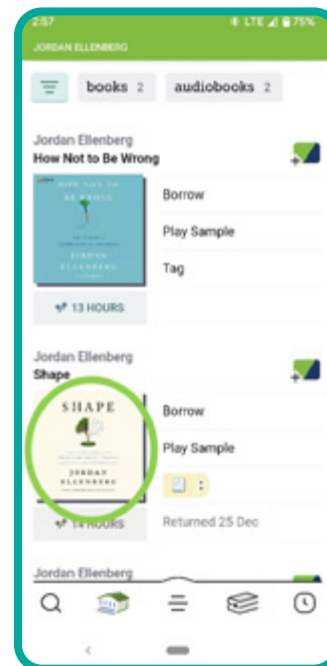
2:57 LTE 75%
JORDAN ELLENBERG

books 2 audiobooks 2

Jordan Ellenberg
How Not to Be Wrong

HOW NOT TO BE WRONG
JORDAN ELLENBERG

Borrow
Play Sample
Tag

13 HOURS

Jordan Ellenberg
Shape

SHAPE
JORDAN ELLENBERG

Borrow
Play Sample

14 HOURS
Returned 25 Dec

Jordan Ellenberg